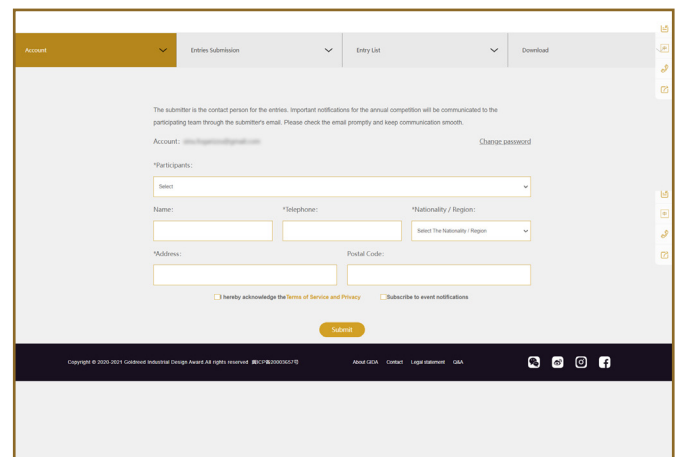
Account
Entries Submission
Entry List
Download

The submitter is the contact person for the entries. Important notifications for the annual competition will be communicated to the participating team through the submitter's email. Please check the email promptly and keep communication smooth.

Account: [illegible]
Change password

*Participants:
Select

Name:
*Telephone:
*Nationality / Region:
Select The Nationality / Region

*Address:
Postal Code:

I hereby acknowledge the Terms of Service and Privacy
Subscribe to event notifications

Submit

Copyright © 2020-2021 Goldreed Industrial Design Award. All rights reserved. 粤ICP备20003657号
About GIDA
Contact
Legal statement
Q&A